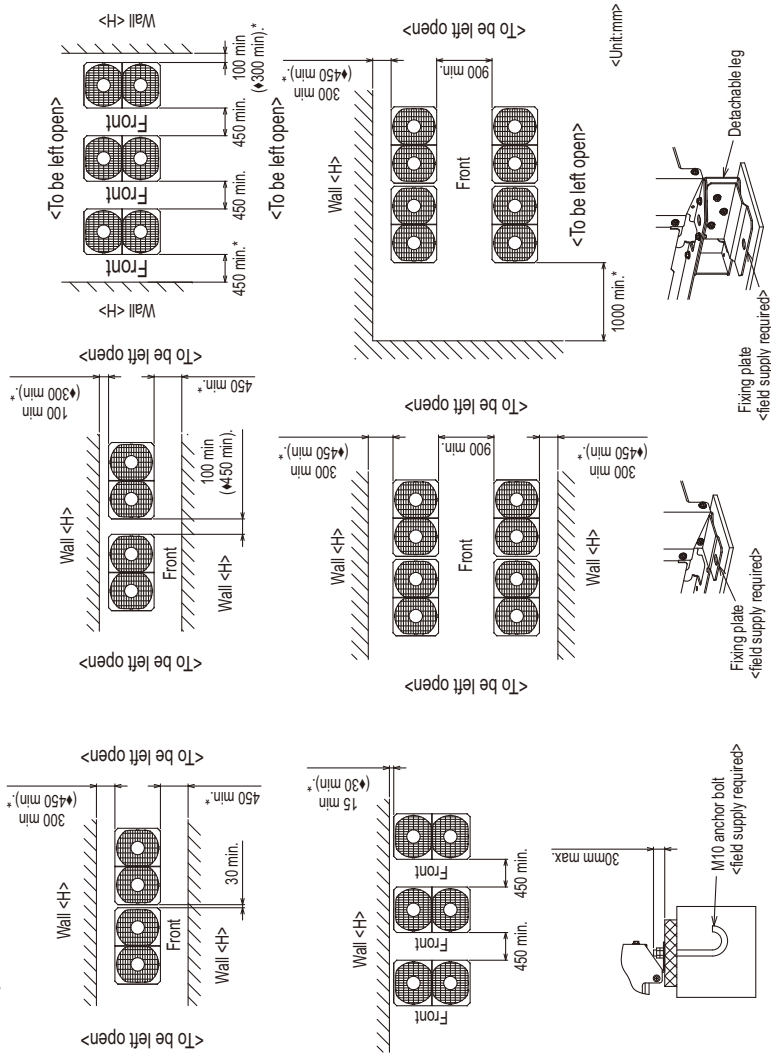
<To be left open>
Wall <H>
Front
Wall <H>
30 min.
300 min
(♦450 min).*
450 min.*
<To be left open>

<To be left open>
Wall <H>
Front
Wall <H>
100 min
(♦450 min).
100 min
(♦300 min).*
450 min.*
<To be left open>

Wall <H>
<To be left open>
Front
Front
Front
450 min.*
450 min.
450 min.
100 min
(♦300 min).*
Wall <H>
<To be left open>

Wall <H>
Front
Front
Front
450 min.
450 min.
15 min
(♦30 min).*

<To be left open>
Wall <H>
Front
Wall <H>
900 min.
300 min
(♦450 min).*
300 min
(♦450 min).*
<To be left open>

Wall <H>
Front
<To be left open>
1000 min.*
900 min.
300 min
(♦450 min).*
<To be left open>

<Unit:mm>

30mm max.
M10 anchor bolt
<field supply required>

Fixing plate
<field supply required>

Fixing plate
<field supply required>
Detachable leg